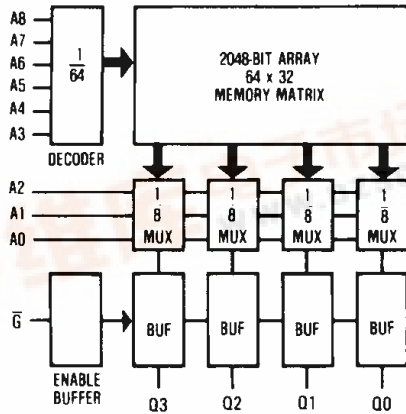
A8
A7
A6
A5
A4
A3

$\frac{1}{64}$

DECODER

2048-BIT ARRAY
64 x 32
MEMORY MATRIX

A2
A1
A0

$\frac{1}{8}$
MUX

$\frac{1}{8}$
MUX

$\frac{1}{8}$
MUX

$\frac{1}{8}$
MUX

$\overline{G}$

ENABLE
BUFFER

BUF
BUF
BUF
BUF

Q3
Q2
Q1
Q0